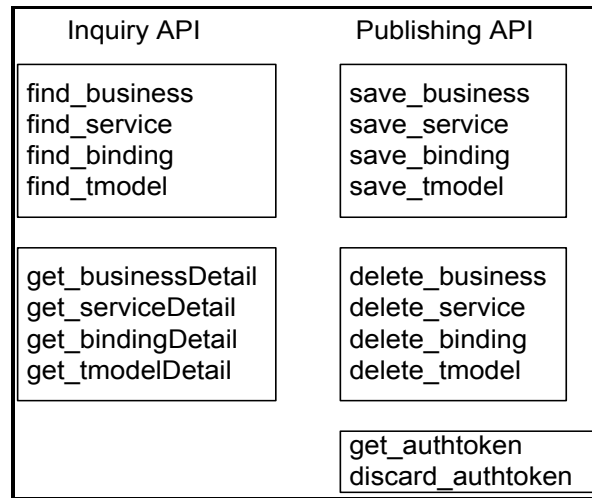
Inquiry API

find_business
find_service
find_binding
find_tmodel

get_businessDetail
get_serviceDetail
get_bindingDetail
get_tmodelDetail

Publishing API

save_business
save_service
save_binding
save_tmodel

delete_business
delete_service
delete_binding
delete_tmodel

get_authtoken
discard_authtoken